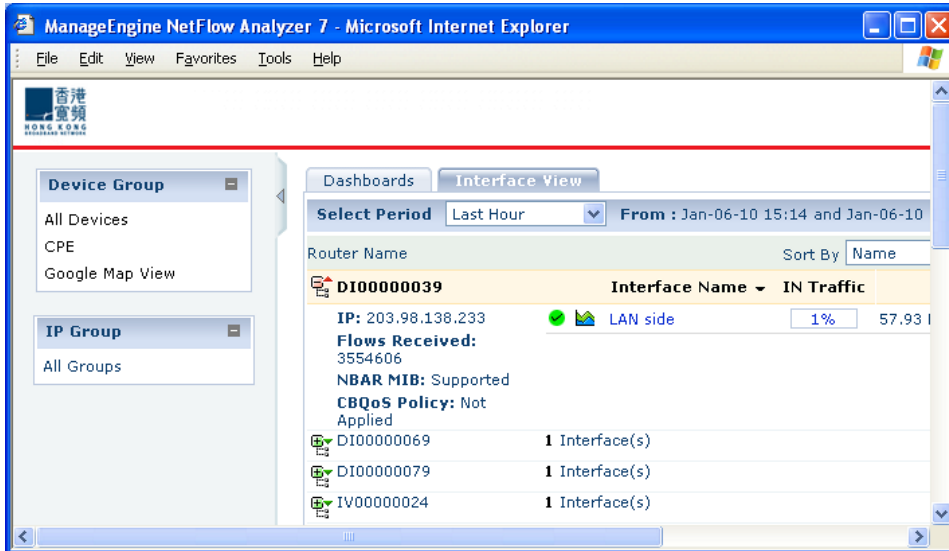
ManageEngine NetFlow Analyzer 7 - Microsoft Internet Explorer

File Edit View Favorites Tools Help

香港寬頻
HONG KONG BROADBAND NETWORK

Device Group
All Devices
CPE
Google Map View

IP Group
All Groups

Dashboards | Interface View

Select Period | Last Hour | From : Jan-06-10 15:14 and Jan-06-10

Router Name | Sort By | Name

DI00000039 | Interface Name | IN Traffic

IP: 203.98.138.233 | LAN side | 1% | 57.93 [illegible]
Flows Received: 3554606
NBAR MIB: Supported
CBQoS Policy: Not Applied

DI00000069 | 1 Interface(s)
DI00000079 | 1 Interface(s)
IV00000024 | 1 Interface(s)